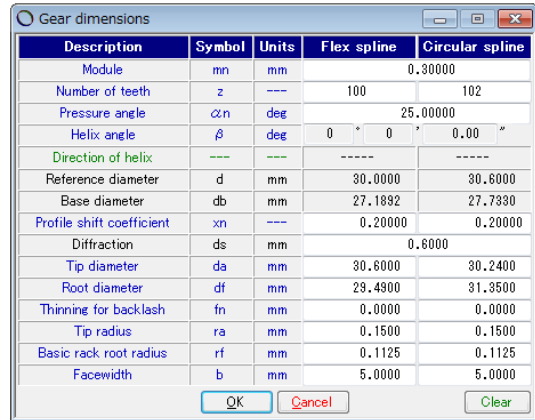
Gear dimensions

| Description | Symbol | Units | Flex spline | Circular spline |
|---|---|---|---|---|
| Module | mn | mm | 0.30000 | |
| Number of teeth | z | --- | 100 | 102 |
| Pressure angle | $\alpha n$ | deg | 25.00000 | |
| Helix angle | $\beta$ | deg | 0 ° 0 ' 0.00 " | |
| Direction of helix | --- | --- | ----- | ----- |
| Reference diameter | d | mm | 30.0000 | 30.6000 |
| Base diameter | db | mm | 27.1892 | 27.7330 |
| Profile shift coefficient | xn | --- | 0.20000 | 0.20000 |
| Diffraction | ds | mm | 0.6000 | |
| Tip diameter | da | mm | 30.6000 | 30.2400 |
| Root diameter | df | mm | 29.4900 | 31.3500 |
| Thinning for backlash | fn | mm | 0.0000 | 0.0000 |
| Tip radius | ra | mm | 0.1500 | 0.1500 |
| Basic rack root radius | rf | mm | 0.1125 | 0.1125 |
| Facewidth | b | mm | 5.0000 | 5.0000 |

OK Cancel Clear